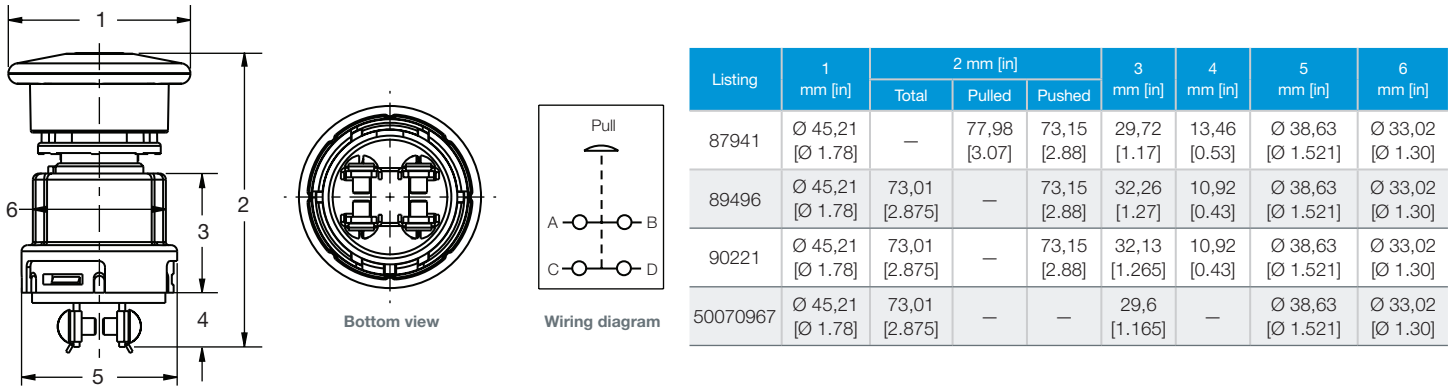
1

2

3

4

5

6

Bottom view

Pull

A

B

C

D

Wiring diagram

| Listing | 1 mm [in] | 2 mm [in] Total | 2 mm [in] Pulled | 2 mm [in] Pushed | 3 mm [in] | 4 mm [in] | 5 mm [in] | 6 mm [in] |
|---|---|---|---|---|---|---|---|---|
| 87941 | Ø 45,21 [Ø 1.78] | — | 77,98 [3.07] | 73,15 [2.88] | 29,72 [1.17] | 13,46 [0.53] | Ø 38,63 [Ø 1.521] | Ø 33,02 [Ø 1.30] |
| 89496 | Ø 45,21 [Ø 1.78] | 73,01 [2.875] | — | 73,15 [2.88] | 32,26 [1.27] | 10,92 [0.43] | Ø 38,63 [Ø 1.521] | Ø 33,02 [Ø 1.30] |
| 90221 | Ø 45,21 [Ø 1.78] | 73,01 [2.875] | — | 73,15 [2.88] | 32,13 [1.265] | 10,92 [0.43] | Ø 38,63 [Ø 1.521] | Ø 33,02 [Ø 1.30] |
| 50070967 | Ø 45,21 [Ø 1.78] | 73,01 [2.875] | — | — | 29,6 [1.165] | — | Ø 38,63 [Ø 1.521] | Ø 33,02 [Ø 1.30] |